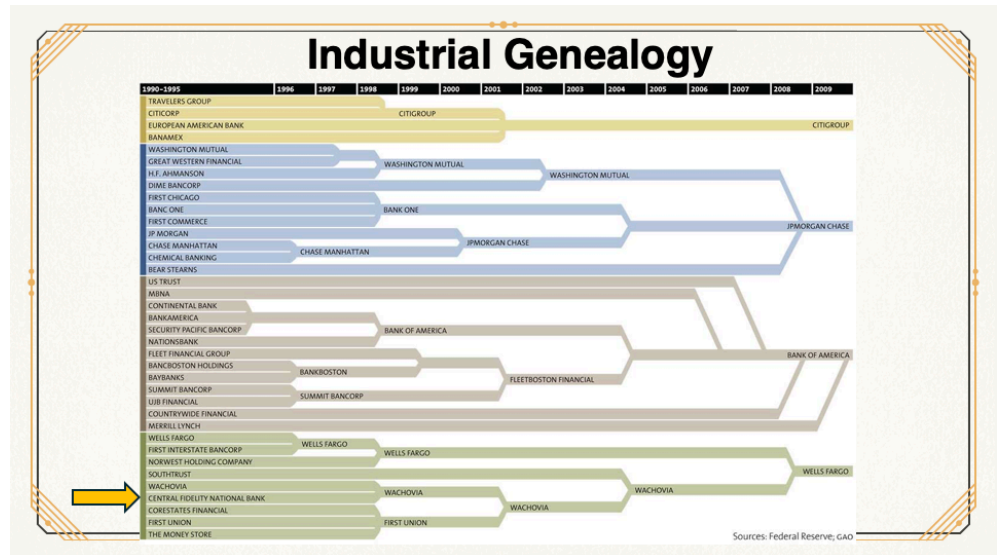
Industrial Genealogy

1990–1995 | 1996 | 1997 | 1998 | 1999 | 2000 | 2001 | 2002 | 2003 | 2004 | 2005 | 2006 | 2007 | 2008 | 2009

TRAVELERS GROUP
CITICORP
EUROPEAN AMERICAN BANK
BANAMEX
CITIGROUP
CITIGROUP

WASHINGTON MUTUAL
GREAT WESTERN FINANCIAL
H.F. AHMANSON
DIME BANCORP
WASHINGTON MUTUAL
WASHINGTON MUTUAL
FIRST CHICAGO
BANC ONE
FIRST COMMERCE
BANK ONE
JP MORGAN
CHASE MANHATTAN
CHEMICAL BANKING
CHASE MANHATTAN
JPMORGAN CHASE
BEAR STEARNS
JPMORGAN CHASE

US TRUST
MBNA
CONTINENTAL BANK
BANKAMERICA
SECURITY PACIFIC BANCORP
NATIONSBANK
BANK OF AMERICA
FLEET FINANCIAL GROUP
BANCBOSTON HOLDINGS
BAYBANKS
BANKBOSTON
SUMMIT BANCORP
UJB FINANCIAL
SUMMIT BANCORP
FLEETBOSTON FINANCIAL
COUNTRYWIDE FINANCIAL
MERRILL LYNCH
BANK OF AMERICA

WELLS FARGO
FIRST INTERSTATE BANCORP
WELLS FARGO
NORWEST HOLDING COMPANY
WELLS FARGO
SOUTHTRUST
WACHOVIA
CENTRAL FIDELITY NATIONAL BANK
WACHOVIA
CORESTATES FINANCIAL
FIRST UNION
THE MONEY STORE
FIRST UNION
WACHOVIA
WACHOVIA
WELLS FARGO

Sources: Federal Reserve; GAO